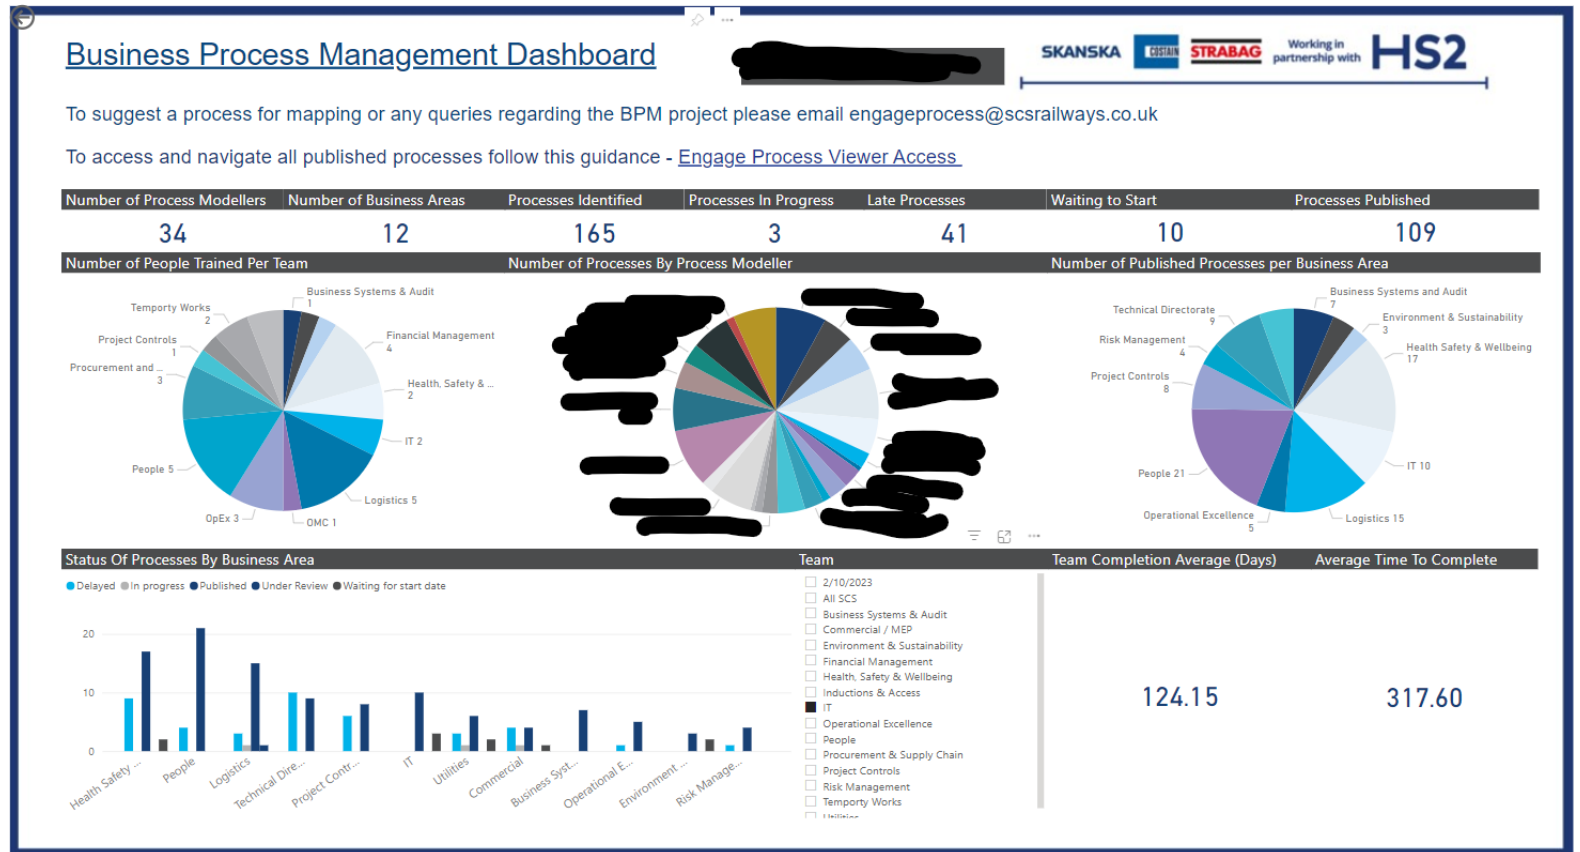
Business Process Management Dashboard

SKANSKA COSTAIN STRABAG Working in partnership with HS2

To suggest a process for mapping or any queries regarding the BPM project please email engageprocess@scsrailways.co.uk

To access and navigate all published processes follow this guidance - Engage Process Viewer Access

| Number of Process Modellers | Number of Business Areas | Processes Identified | Processes In Progress | Late Processes | Waiting to Start | Processes Published |
|---|---|---|---|---|---|---|
| 34 | 12 | 165 | 3 | 41 | 10 | 109 |

Number of People Trained Per Team

Business Systems & Audit 1
Temporty Works 2
Financial Management 4
Project Controls 1
Procurement and ... 3
Health, Safety & ... 2
IT 2
People 5
Logistics 5
OpEx 3
OMC 1

Number of Processes By Process Modeller

Number of Published Processes per Business Area

Business Systems and Audit 7
Technical Directorate 9
Environment & Sustainability 3
Risk Management 4
Health Safety & Wellbeing 17
Project Controls 8
IT 10
People 21
Logistics 15
Operational Excellence 5

Status Of Processes By Business Area

Delayed In progress Published Under Review Waiting for start date

20
10
0

Health Safety ... People Logistics Technical Dire... Project Contr... IT Utilities Commercial Business Syst... Operational E... Environment ... Risk Manage...

Team
2/10/2023
All SCS
Business Systems & Audit
Commercial / MEP
Environment & Sustainability
Financial Management
Health, Safety & Wellbeing
Inductions & Access
IT
Operational Excellence
People
Procurement & Supply Chain
Project Controls
Risk Management
Temporty Works
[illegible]

Team Completion Average (Days)
124.15

Average Time To Complete
317.60